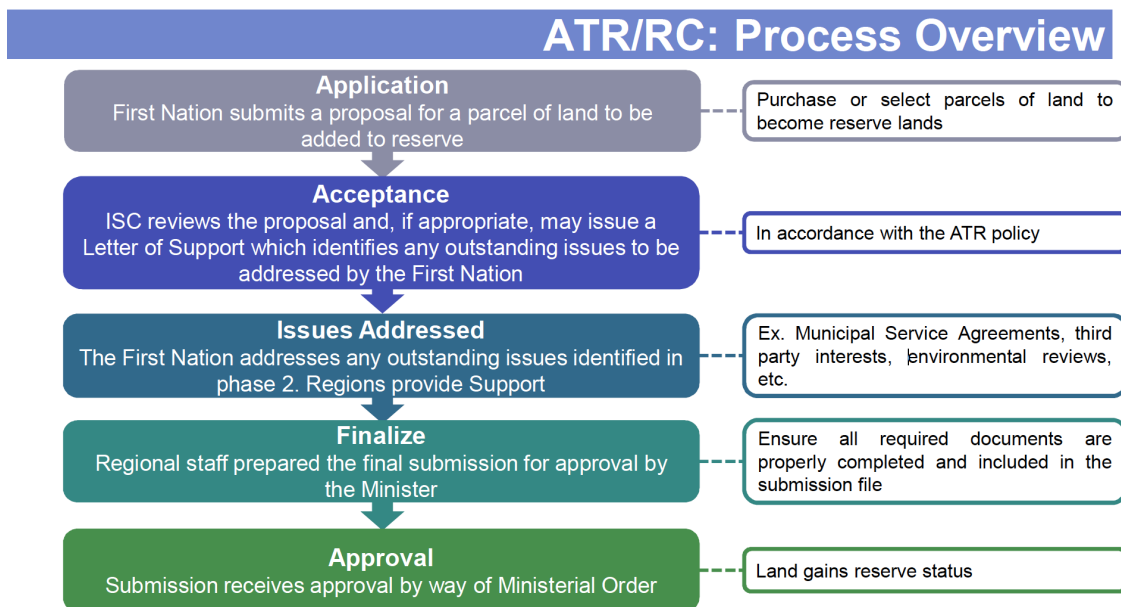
ATR/RC: Process Overview

Application
First Nation submits a proposal for a parcel of land to be added to reserve

Purchase or select parcels of land to become reserve lands

Acceptance
ISC reviews the proposal and, if appropriate, may issue a Letter of Support which identifies any outstanding issues to be addressed by the First Nation

In accordance with the ATR policy

Issues Addressed
The First Nation addresses any outstanding issues identified in phase 2. Regions provide Support

Ex. Municipal Service Agreements, third party interests, environmental reviews, etc.

Finalize
Regional staff prepared the final submission for approval by the Minister

Ensure all required documents are properly completed and included in the submission file

Approval
Submission receives approval by way of Ministerial Order

Land gains reserve status